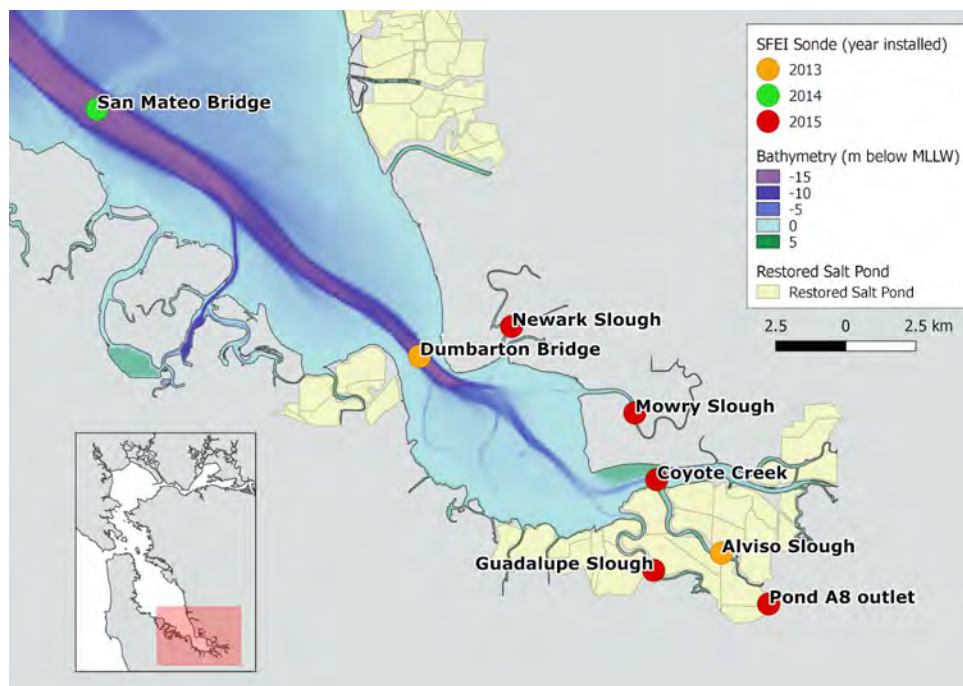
SFEI Sonde (year installed)
2013
2014
2015
Bathymetry (m below MLLW)
-15
-10
-5
0
5
Restored Salt Pond
Restored Salt Pond

2.5 0 2.5 km

San Mateo Bridge
Newark Slough
Dumbarton Bridge
Mowry Slough
Coyote Creek
Alviso Slough
Guadalupe Slough
Pond A8 outlet